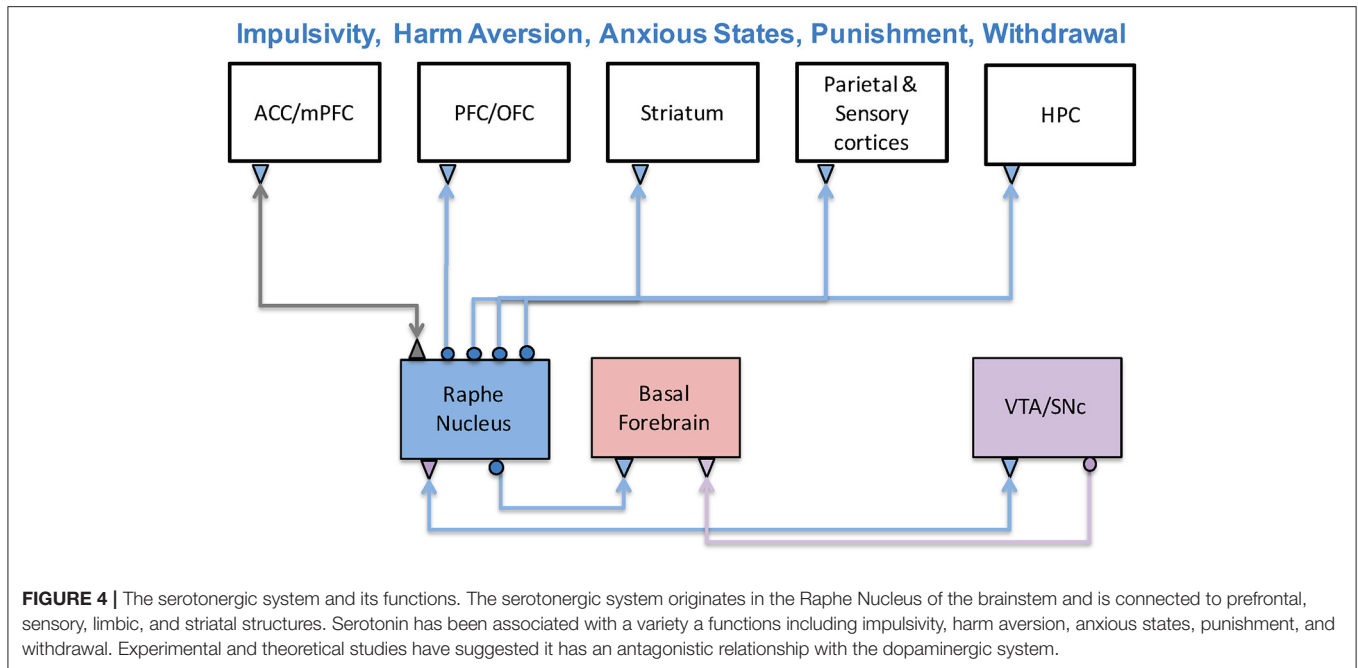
Impulsivity, Harm Aversion, Anxious States, Punishment, Withdrawal

ACC/mPFC

PFC/OFC

Striatum

Parietal & Sensory cortices

HPC

Raphe Nucleus

Basal Forebrain

VTA/SNc

**FIGURE 4 |** The serotonergic system and its functions. The serotonergic system originates in the Raphe Nucleus of the brainstem and is connected to prefrontal, sensory, limbic, and striatal structures. Serotonin has been associated with a variety a functions including impulsivity, harm aversion, anxious states, punishment, and withdrawal. Experimental and theoretical studies have suggested it has an antagonistic relationship with the dopaminergic system.